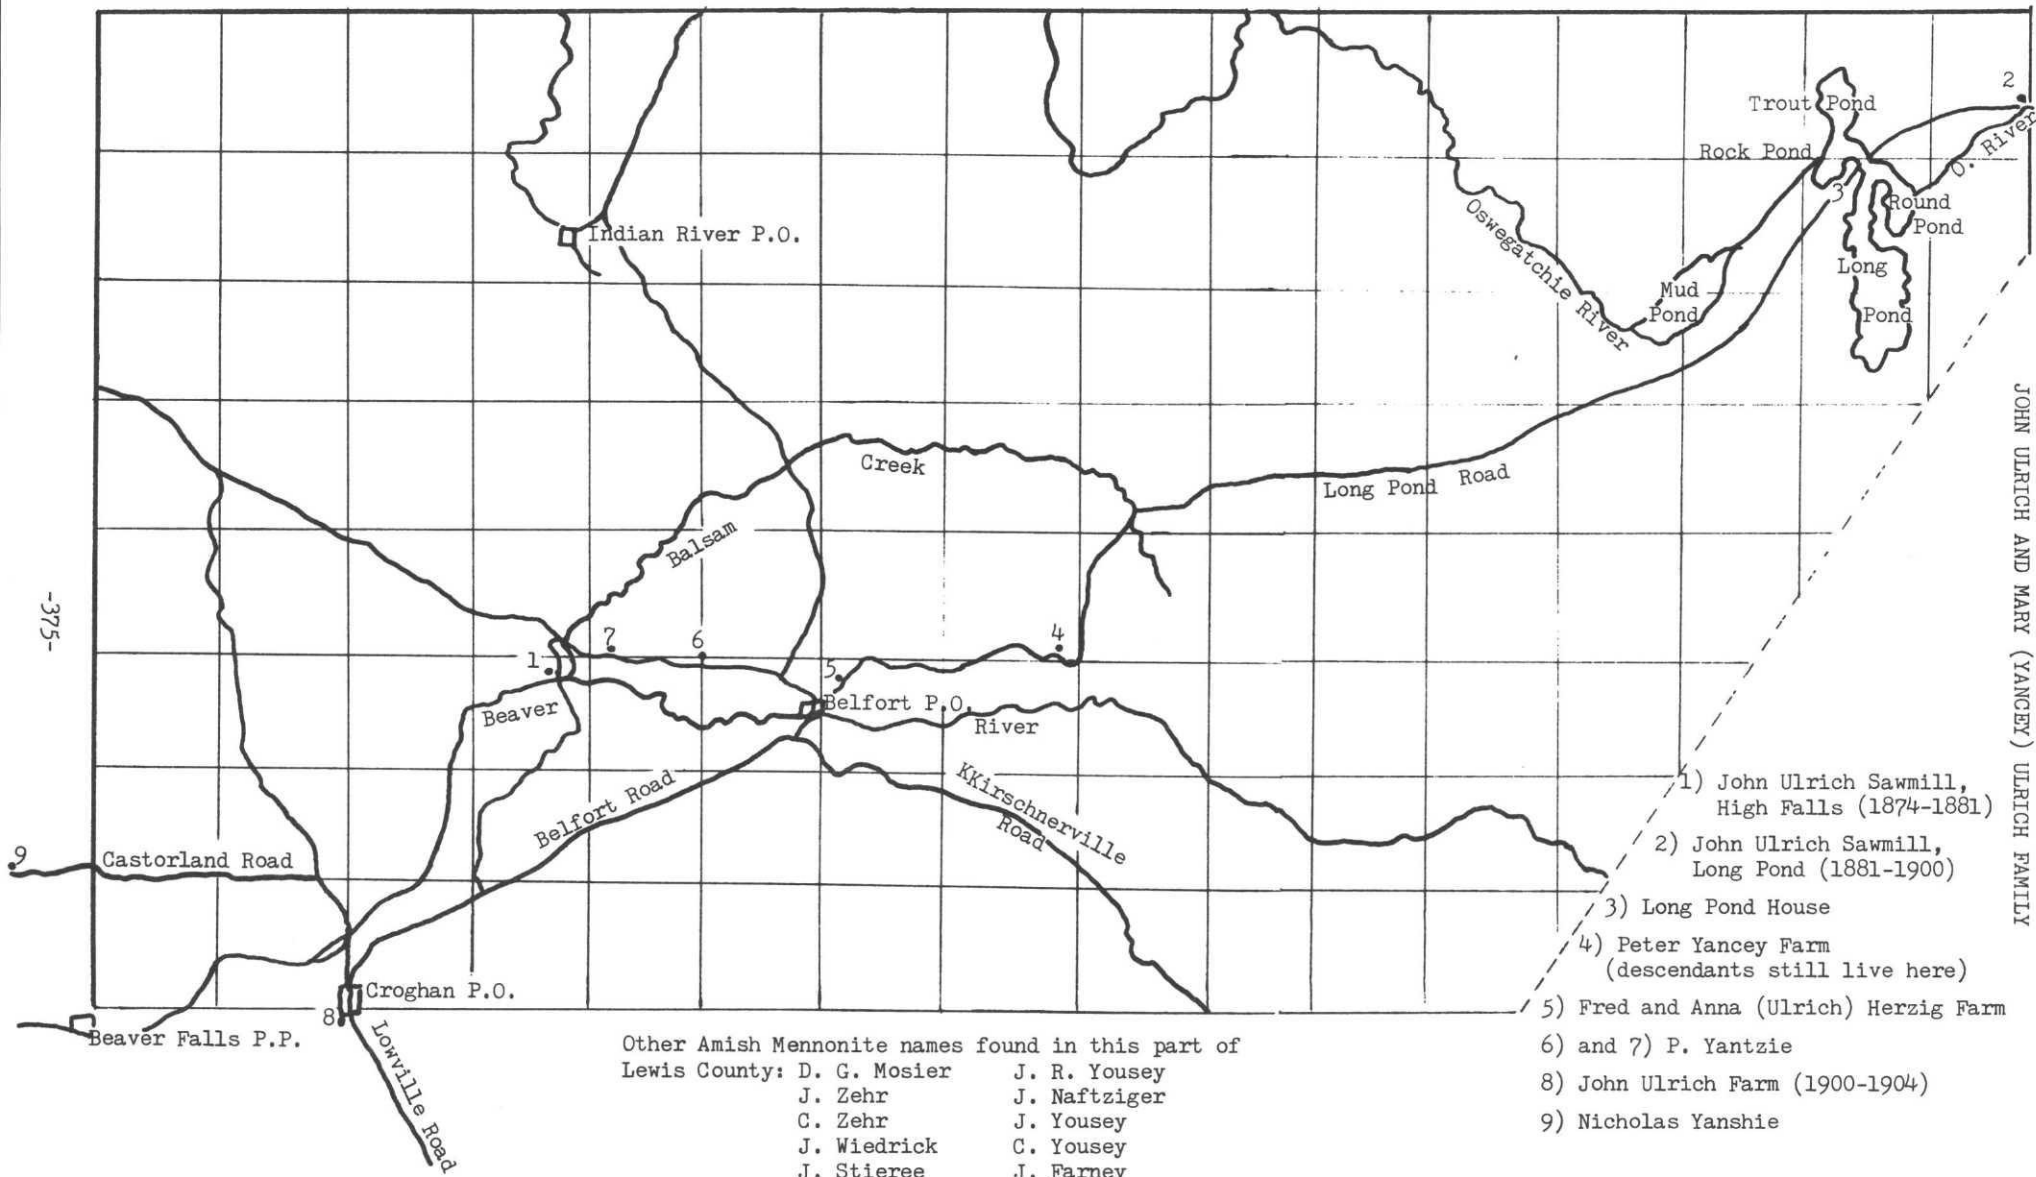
JOHN ULRICH AND MARY (YANCEY) ULRICH FAMILY

-375-

Trout Pond

2

Rock Pond

O. River

3

Round Pond

Long Pond

Oswegatchie River

Mud Pond

Indian River P.O.

Creek

Long Pond Road

Balsam

1

7

6

5

4

Beaver

Belfort P.O.

River

Belfort Road

KKirschnerville Road

9

Castorland Road

Croghan P.O.

8

Beaver Falls P.P.

Lowville Road

1) John Ulrich Sawmill, High Falls (1874-1881)

2) John Ulrich Sawmill, Long Pond (1881-1900)

3) Long Pond House

4) Peter Yancey Farm (descendants still live here)

5) Fred and Anna (Ulrich) Herzig Farm

6) and 7) P. Yantzie

8) John Ulrich Farm (1900-1904)

9) Nicholas Yanshie

Other Amish Mennonite names found in this part of Lewis County: D. G. Mosier, J. Zehr, C. Zehr, J. Wiedrick, J. Stieree, J. R. Yousey, J. Naftziger, J. Yousey, C. Yousey, J. Farney